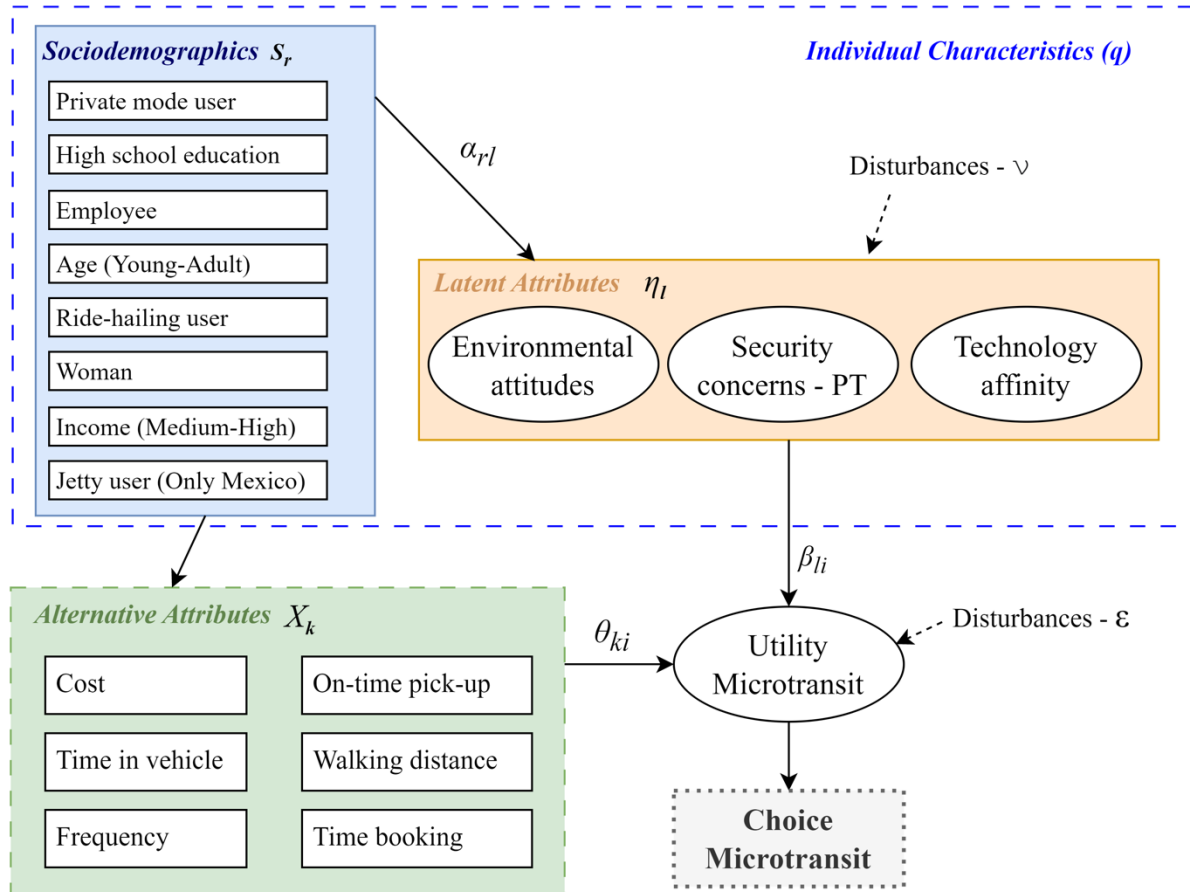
Sociodemographics $S_r$

Private mode user

High school education

Employee

Age (Young-Adult)

Ride-hailing user

Woman

Income (Medium-High)

Jetty user (Only Mexico)

Individual Characteristics (q)

$\alpha_{rl}$

Disturbances - $\nu$

Latent Attributes $\eta_l$

Environmental attitudes

Security concerns - PT

Technology affinity

$\beta_{li}$

Alternative Attributes $X_k$

Cost

On-time pick-up

Time in vehicle

Walking distance

Frequency

Time booking

$\theta_{ki}$

Utility Microtransit

Disturbances - $\varepsilon$

Choice Microtransit